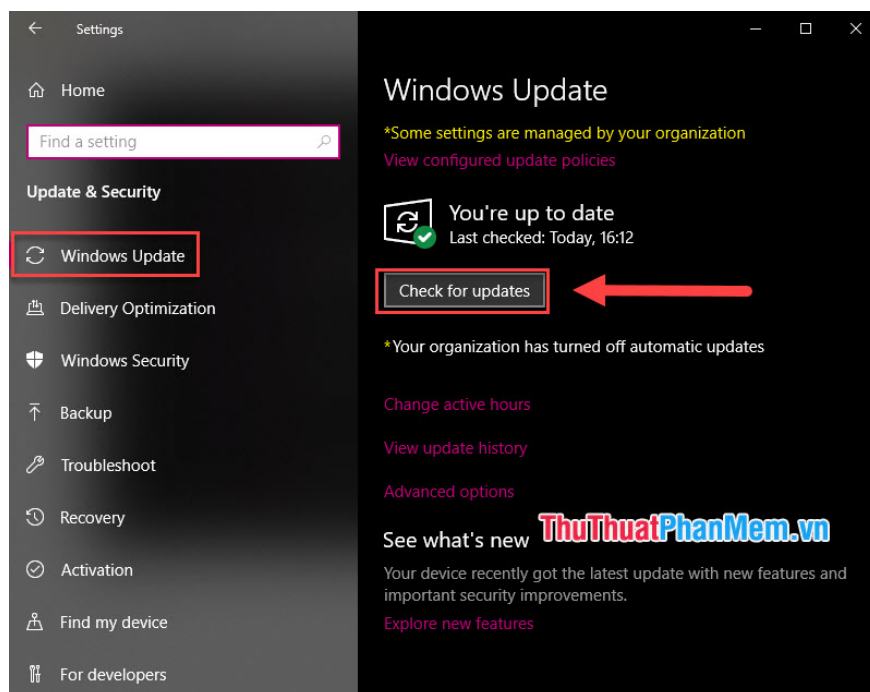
Settings

Home

Find a setting

Update & Security

Windows Update

Delivery Optimization

Windows Security

Backup

Troubleshoot

Recovery

Activation

Find my device

For developers

Windows Update

*Some settings are managed by your organization

View configured update policies

You're up to date

Last checked: Today, 16:12

Check for updates

*Your organization has turned off automatic updates

Change active hours

View update history

Advanced options

See what's new

ThuThuatPhanMem.vn

Your device recently got the latest update with new features and important security improvements.

Explore new features